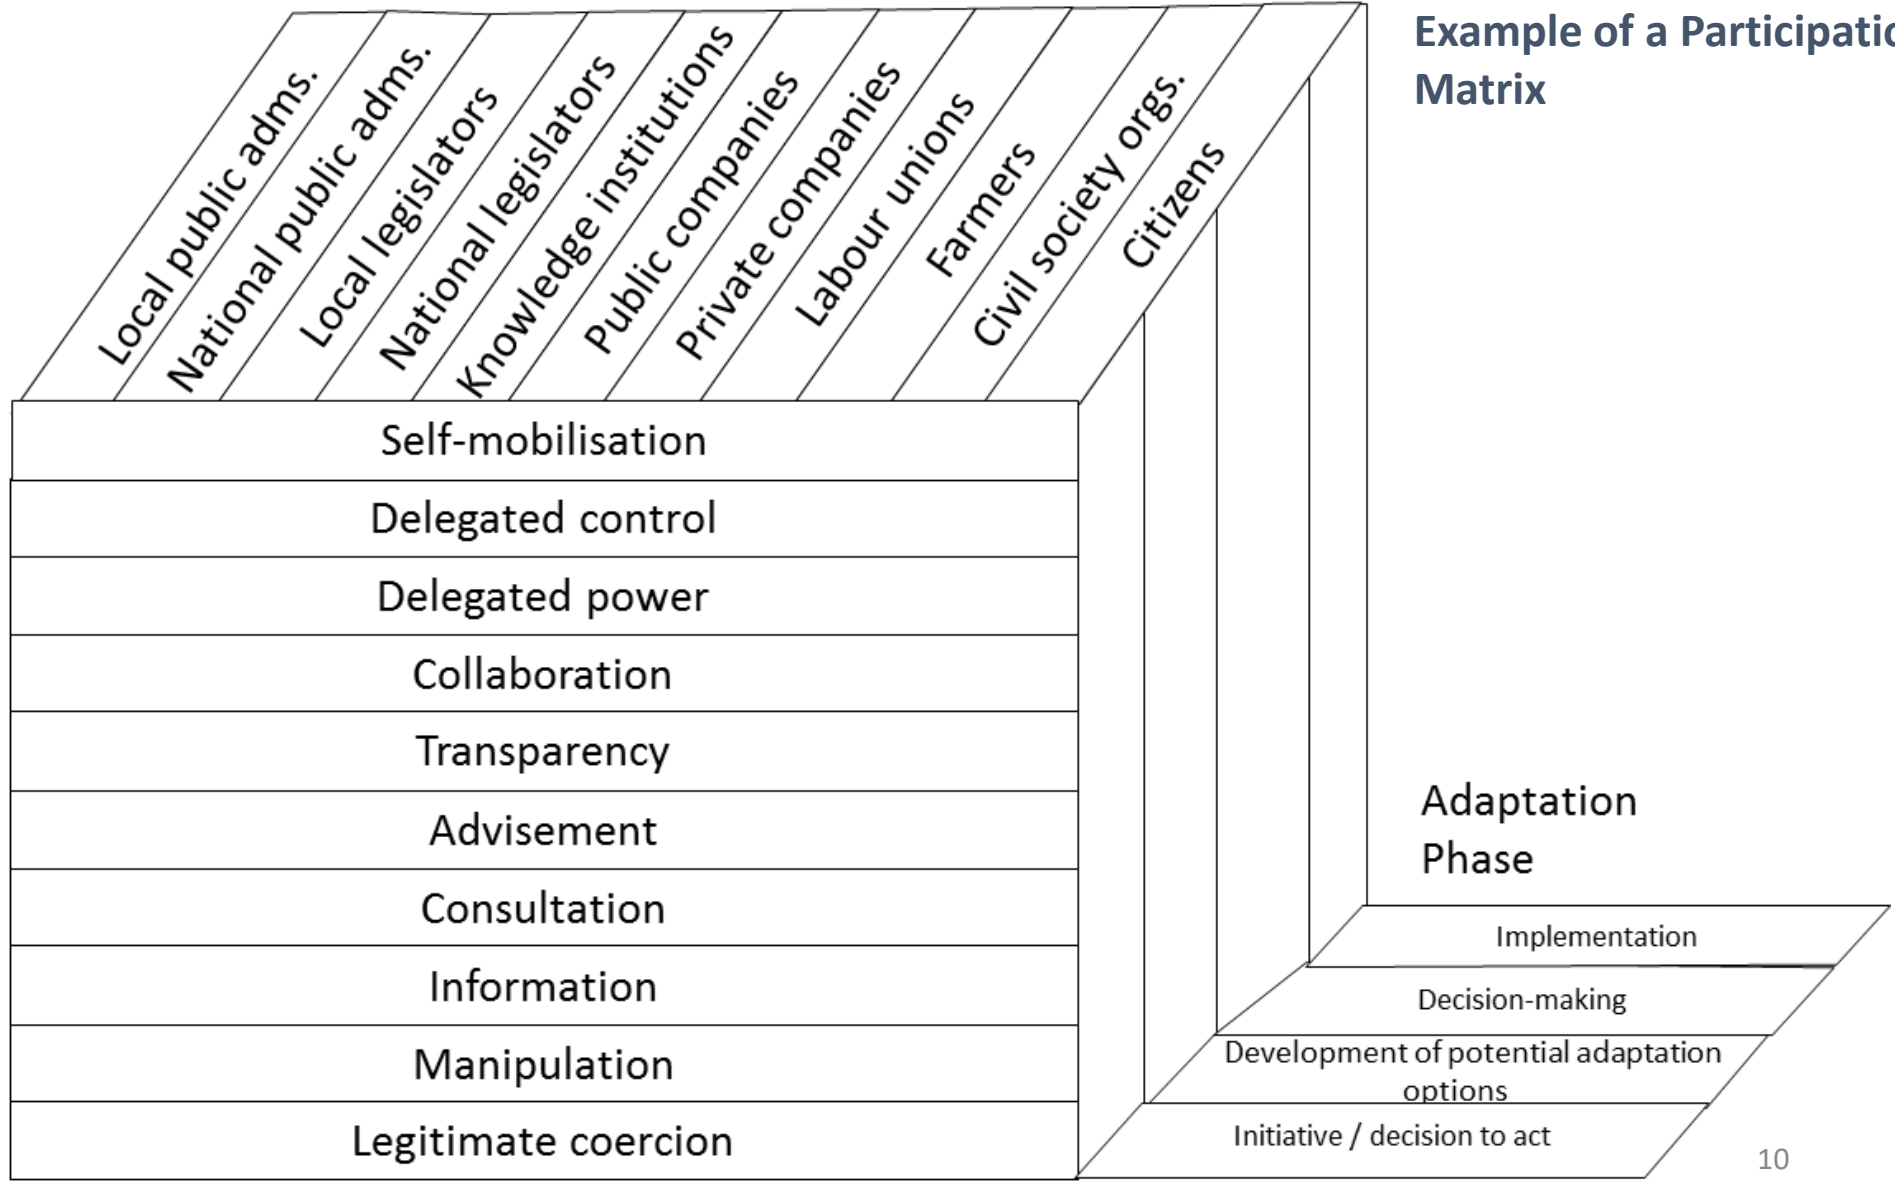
Example of a Participatic

Matrix

Local public adms.

National public adms.

Local legislators

National legislators

Knowledge institutions

Public companies

Private companies

Labour unions

Farmers

Civil society orgs.

Citizens

| Self-mobilisation |
|---|
| Delegated control |
| Delegated power |
| Collaboration |
| Transparency |
| Advisement |
| Consultation |
| Information |
| Manipulation |
| Legitimate coercion |

Adaptation Phase

Implementation

Decision-making

Development of potential adaptation options

Initiative / decision to act

10